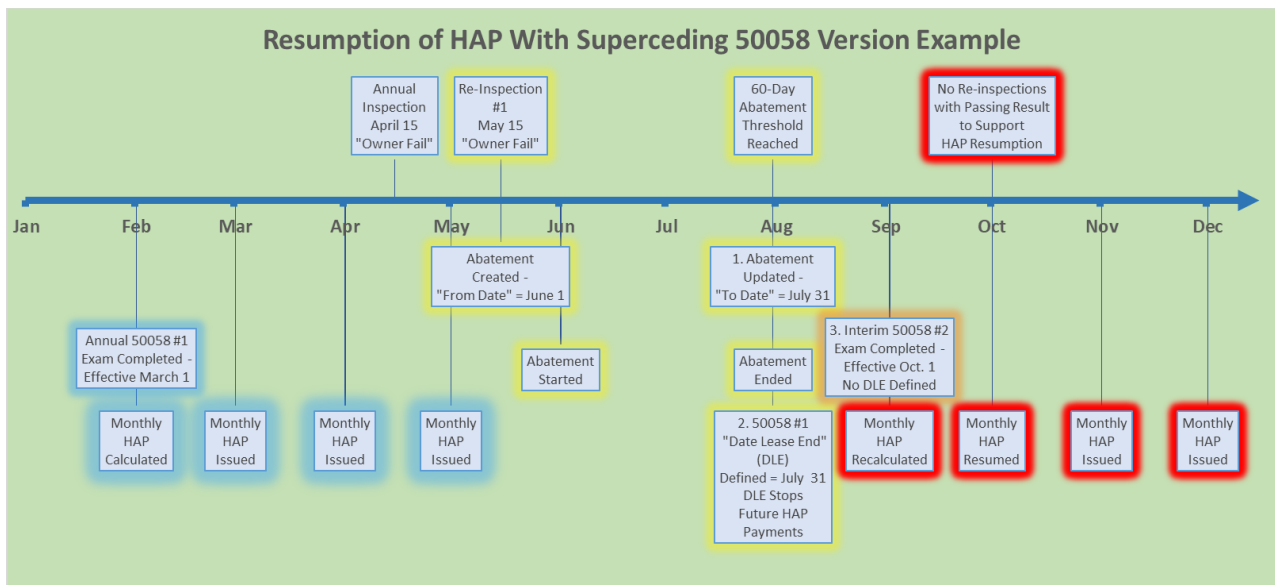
Resumption of HAP With Superceding 50058 Version Example

Annual Inspection April 15 "Owner Fail"

Re-Inspection #1 May 15 "Owner Fail"

60-Day Abatement Threshold Reached

No Re-inspections with Passing Result to Support HAP Resumption

Jan Feb Mar Apr May Jun Jul Aug Sep Oct Nov Dec

Abatement Created - "From Date" = June 1

1. Abatement Updated - "To Date" = July 31

Annual 50058 #1 Exam Completed - Effective March 1

Abatement Started

Abatement Ended

3. Interim 50058 #2 Exam Completed - Effective Oct. 1 No DLE Defined

Monthly HAP Calculated

Monthly HAP Issued

Monthly HAP Issued

Monthly HAP Issued

2. 50058 #1 "Date Lease End" (DLE) Defined = July 31 DLE Stops Future HAP Payments

Monthly HAP Recalculated

Monthly HAP Resumed

Monthly HAP Issued

Monthly HAP Issued